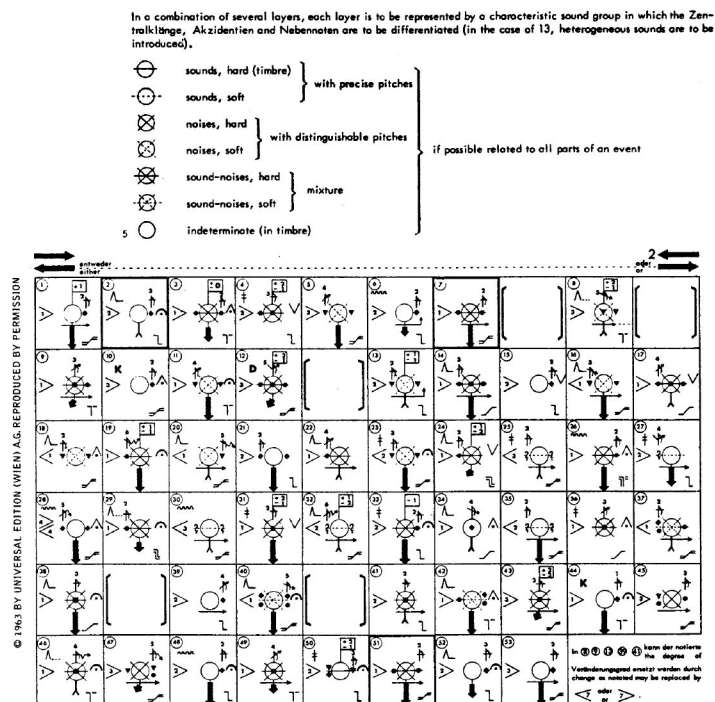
In a combination of several layers, each layer is to be represented by a characteristic sound group in which the Zentralklänge, Akzidentien and Nebennoten are to be differentiated (in the case of 13, heterogeneous sounds are to be introduced).

sounds, hard (timbre)
sounds, soft
with precise pitches

noises, hard
noises, soft
with distinguishable pitches

if possible related to all parts of an event

sound-noises, hard
sound-noises, soft
mixture

5 indeterminate (in timbre)

entweder
either

oder
or

2

© 1963 BY UNIVERSAL EDITION (WIEN) A.G. REPRODUCED BY PERMISSION

1 2 3 4 5 6 7 8 9 10 11 12 13 14 15 16 17 18 19 20 21 22 23 24 25 26 27 28 29 30 31 32 33 34 35 36 37 38 39 40 41 42 43 44 45 46 47 48 49 50 51 52 53

K D K

In 9 10 13 19 41 kann der notierte Veränderungsgrad ersetzt werden durch
the degree of change as notated may be replaced by
oder
or